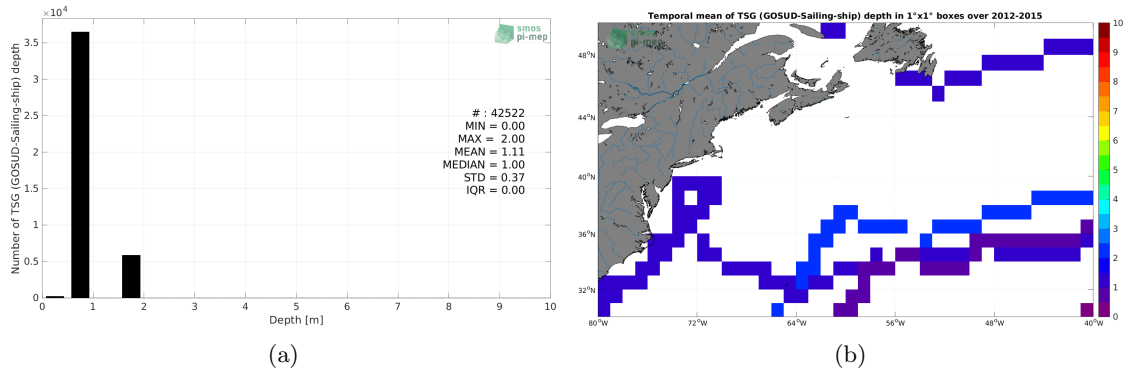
$\times 10^4$

smos pi-mep

3.5
3
2.5
2
1.5
1
0.5
0

Number of TSG (GOSUD-Sailing-ship) depth

# : 42522
MIN = 0.00
MAX = 2.00
MEAN = 1.11
MEDIAN = 1.00
STD = 0.37
IQR = 0.00

0 1 2 3 4 5 6 7 8 9 10

Depth [m]

(a)

Temporal mean of TSG (GOSUD-Sailing-ship) depth in 1°x1° boxes over 2012-2015

smos pi-mep

48°N
44°N
40°N
36°N
32°N

80°W 72°W 64°W 56°W 48°W 40°W

10
9
8
7
6
5
4
3
2
1
0

(b)